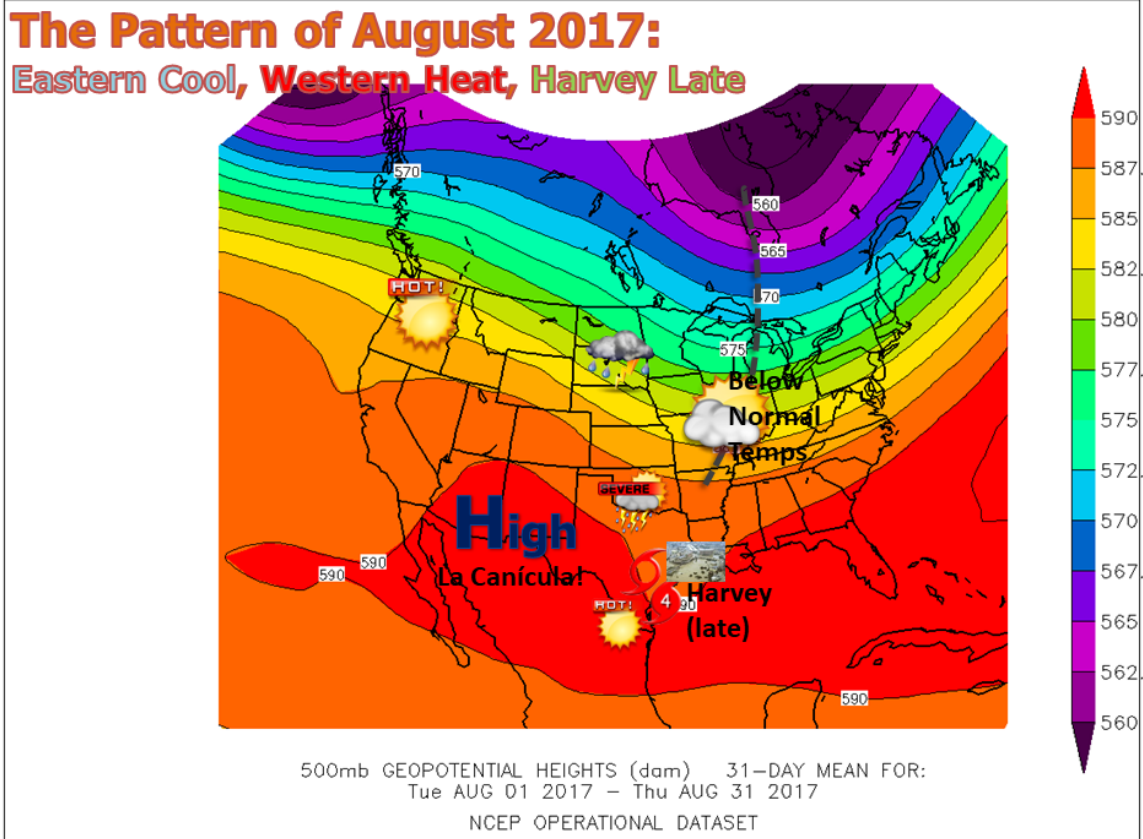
The Pattern of August 2017:
Eastern Cool, Western Heat, Harvey Late

570
560
565
570
575
HOT!
Below Normal Temps
SEVERE
High
590
590
La Canícula!
4
590
Harvey (late)
HOT!
590

590
587
585
582
580
577
575
572
570
567
565
562
560

500mb GEOPOTENTIAL HEIGHTS (dam) 31–DAY MEAN FOR:
Tue AUG 01 2017 – Thu AUG 31 2017
NCEP OPERATIONAL DATASET